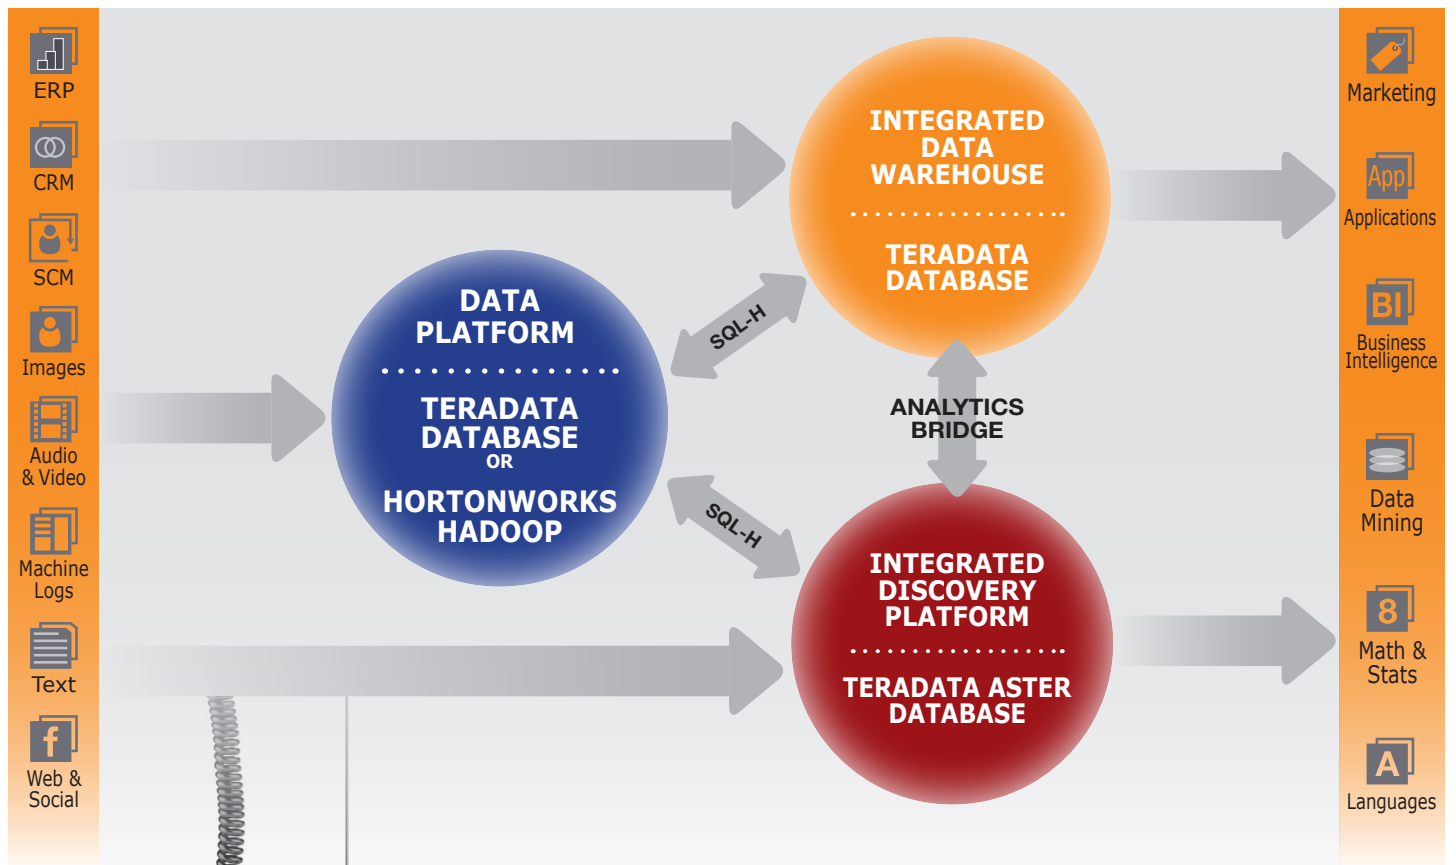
ERP
CRM
SCM
Images
Audio & Video
Machine Logs
Text
Web & Social

INTEGRATED DATA WAREHOUSE

TERADATA DATABASE

DATA PLATFORM

TERADATA DATABASE
OR
HORTONWORKS HADOOP

SQL-H

SQL-H

ANALYTICS BRIDGE

INTEGRATED DISCOVERY PLATFORM

TERADATA ASTER DATABASE

Marketing
App
Applications
BI
Business Intelligence
Data Mining
8
Math & Stats
A
Languages